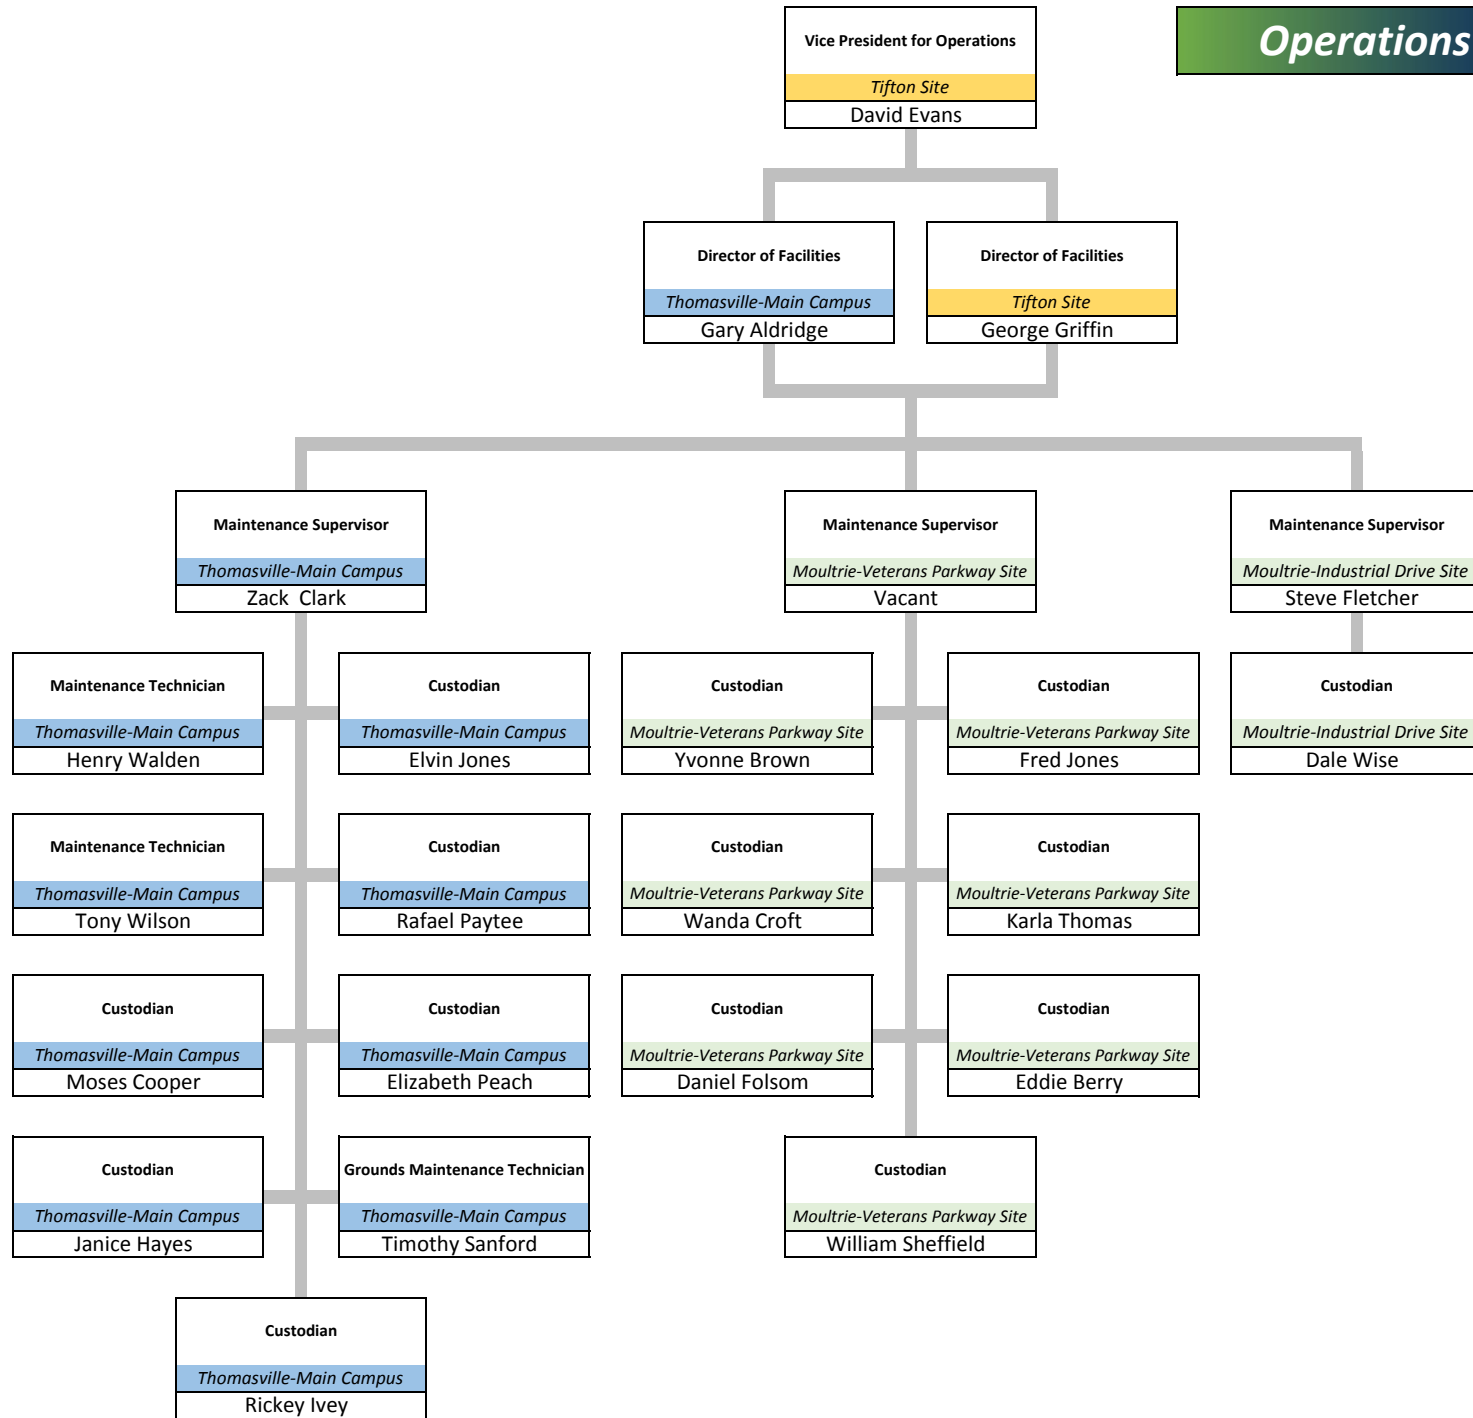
Operations

Vice President for Operations
Tifton Site
David Evans

Director of Facilities
Thomasville-Main Campus
Gary Aldridge

Director of Facilities
Tifton Site
George Griffin

Maintenance Supervisor
Thomasville-Main Campus
Zack Clark

Maintenance Supervisor
Moultrie-Veterans Parkway Site
Vacant

Maintenance Supervisor
Moultrie-Industrial Drive Site
Steve Fletcher

Maintenance Technician
Thomasville-Main Campus
Henry Walden

Custodian
Thomasville-Main Campus
Elvin Jones

Custodian
Moultrie-Veterans Parkway Site
Yvonne Brown

Custodian
Moultrie-Veterans Parkway Site
Fred Jones

Custodian
Moultrie-Industrial Drive Site
Dale Wise

Maintenance Technician
Thomasville-Main Campus
Tony Wilson

Custodian
Thomasville-Main Campus
Rafael Paytee

Custodian
Moultrie-Veterans Parkway Site
Wanda Croft

Custodian
Moultrie-Veterans Parkway Site
Karla Thomas

Custodian
Thomasville-Main Campus
Moses Cooper

Custodian
Thomasville-Main Campus
Elizabeth Peach

Custodian
Moultrie-Veterans Parkway Site
Daniel Folsom

Custodian
Moultrie-Veterans Parkway Site
Eddie Berry

Custodian
Thomasville-Main Campus
Janice Hayes

Grounds Maintenance Technician
Thomasville-Main Campus
Timothy Sanford

Custodian
Moultrie-Veterans Parkway Site
William Sheffield

Custodian
Thomasville-Main Campus
Rickey Ivey